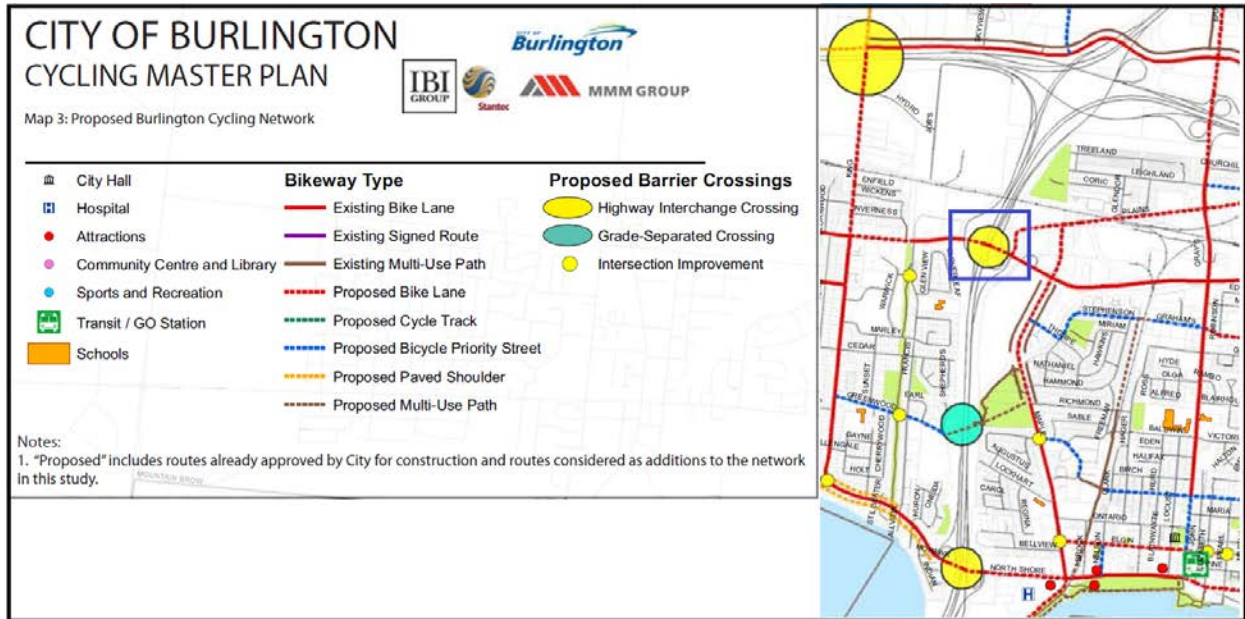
CITY OF BURLINGTON
CYCLING MASTER PLAN

Burlington

IBI GROUP

Stantec

MMM GROUP

Map 3: Proposed Burlington Cycling Network

City Hall
Hospital
Attractions
Community Centre and Library
Sports and Recreation
Transit / GO Station
Schools

Bikeway Type
Existing Bike Lane
Existing Signed Route
Existing Multi-Use Path
Proposed Bike Lane
Proposed Cycle Track
Proposed Bicycle Priority Street
Proposed Paved Shoulder
Proposed Multi-Use Path

Proposed Barrier Crossings
Highway Interchange Crossing
Grade-Separated Crossing
Intersection Improvement

Notes:
1. "Proposed" includes routes already approved by City for construction and routes considered as additions to the network in this study.

MOUNTAIN BROW

SKYVIEW
HYDRO
TREELAND
CHURCHILL
LEIGHLAND
CORIO
PLAINS
KING
ENFIELD
WICKENS
INVERNESS
WARWICK
GLEN VIEW
MARLEY
CEDAR
TRUMAN
SHEPHERDS
GREENWOOD
EARL
GAYNOR
LENGALE
HOLT
CHERRYWOOD
HURON
ONEIDA
ALLVIEW
STEWART
STEPHENSON
GRAHAMS
MIRIAM
ROBINSON
NATHANIEL
HAMMOND
HYDE
OLGA
RAMBO
RICHMOND
SABLE
BALDWIN
EDEN
VICTORIA
HALIFAX
BIRCH
LOCKHART
CAROL
ONTARIO
MARIA
BELLVIEW
ELGIN
NORTH SHORE
BRANT
GRAVES
ED